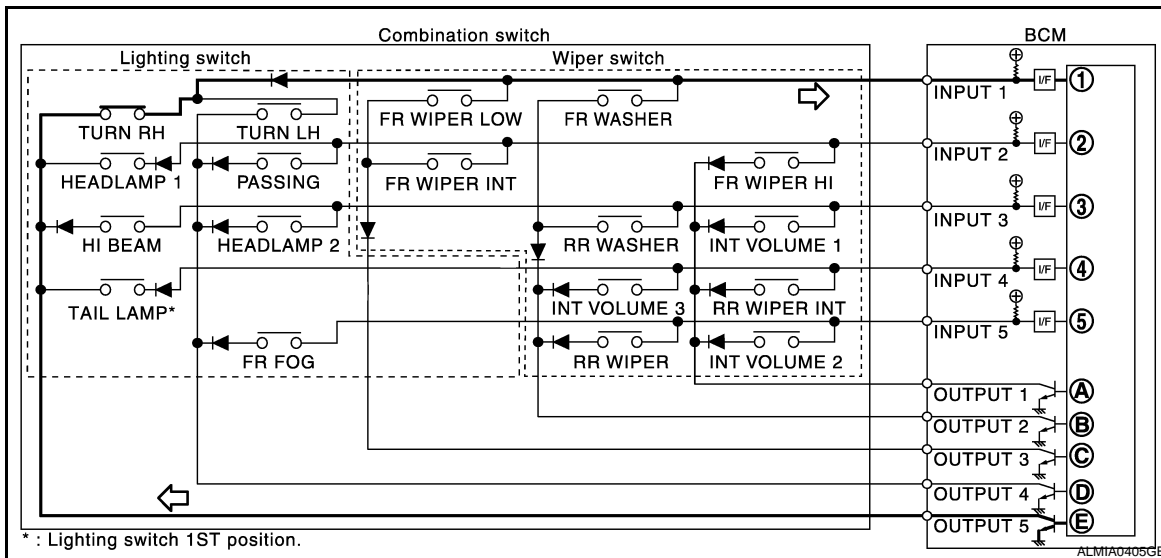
Combination switch

Lighting switch

TURN RH
TURN LH
HEADLAMP 1
PASSING
HI BEAM
HEADLAMP 2
TAIL LAMP*
FR FOG

Wiper switch

FR WIPER LOW
FR WASHER
FR WIPER INT
FR WIPER HI
RR WASHER
INT VOLUME 1
INT VOLUME 3
RR WIPER INT
RR WIPER
INT VOLUME 2

BCM

INPUT 1 I/F ①
INPUT 2 I/F ②
INPUT 3 I/F ③
INPUT 4 I/F ④
INPUT 5 I/F ⑤
OUTPUT 1 Ⓐ
OUTPUT 2 Ⓑ
OUTPUT 3 Ⓒ
OUTPUT 4 Ⓓ
OUTPUT 5 Ⓔ

* : Lighting switch 1ST position.

ALMIA0405GE